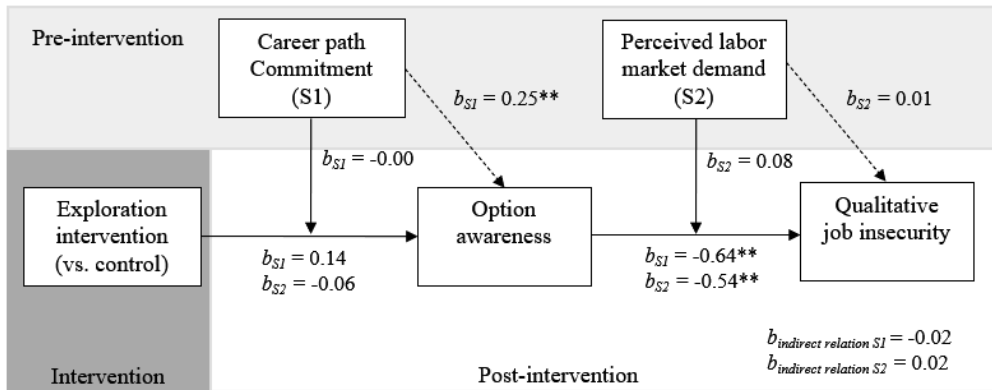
Pre-intervention

Career path Commitment (S1)

$b_{S1}$ = 0.25**

Perceived labor market demand (S2)

$b_{S2}$ = 0.01

$b_{S1}$ = -0.00

$b_{S2}$ = 0.08

Exploration intervention (vs. control)

Option awareness

Qualitative job insecurity

$b_{S1}$ = 0.14
$b_{S2}$ = -0.06

$b_{S1}$ = -0.64**
$b_{S2}$ = -0.54**

$b_{indirect\ relation\ S1}$ = -0.02
$b_{indirect\ relation\ S2}$ = 0.02

Intervention

Post-intervention